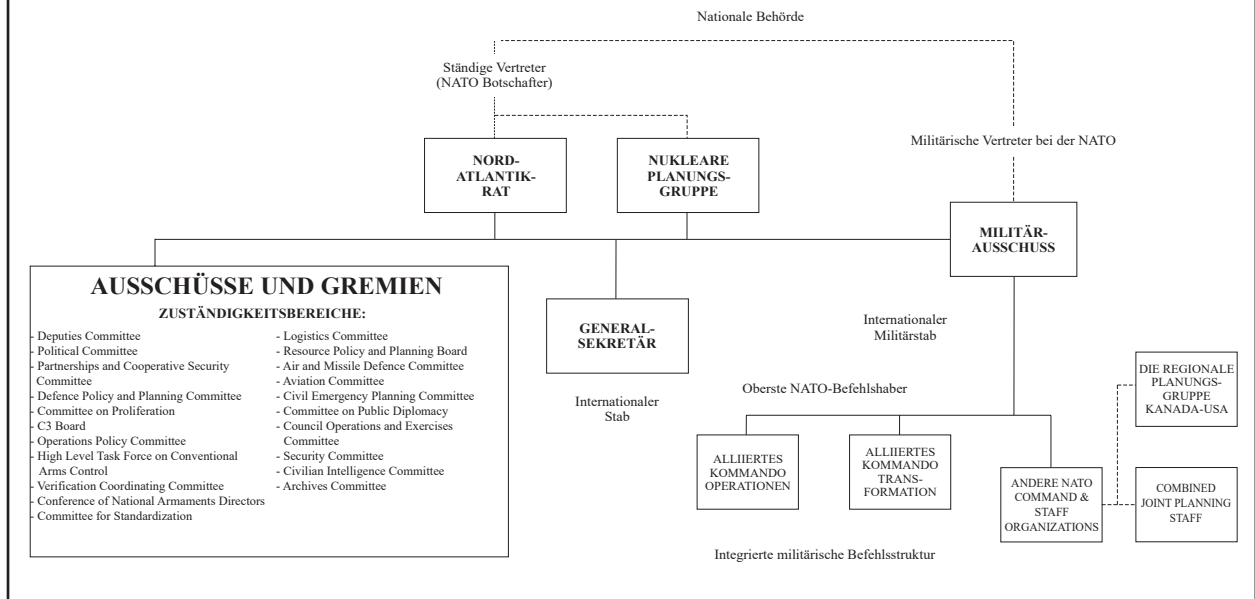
Nationale Behörde

Ständige Vertreter (NATO Botschafter)

NORD-ATLANTIK-RAT

NUKLEARE PLANUNGS-GRUPPE

Militärische Vertreter bei der NATO

MILITÄR-AUSSCHUSS

AUSSCHÜSSE UND GREMIEN

ZUSTÄNDIGKEITSBEREICHE:

- Deputies Committee
- Political Committee
- Partnerships and Cooperative Security Committee
- Defence Policy and Planning Committee
- Committee on Proliferation
- C3 Board
- Operations Policy Committee
- High Level Task Force on Conventional Arms Control
- Verification Coordinating Committee
- Conference of National Armaments Directors
- Committee for Standardization

- Logistics Committee
- Resource Policy and Planning Board
- Air and Missile Defence Committee
- Aviation Committee
- Civil Emergency Planning Committee
- Committee on Public Diplomacy
- Council Operations and Exercises Committee
- Security Committee
- Civilian Intelligence Committee
- Archives Committee

GENERAL-SEKRETÄR

Internationaler Stab

Internationaler Militärstab

Oberste NATO-Befehlshaber

ALLIIERTES KOMMANDO OPERATIONEN

ALLIIERTES KOMMANDO TRANS-FORMATION

ANDERE NATO COMMAND & STAFF ORGANIZATIONS

DIE REGIONALE PLANUNGS-GRUPPE KANADA-USA

COMBINED JOINT PLANNING STAFF

Integrierte militärische Befehlsstruktur